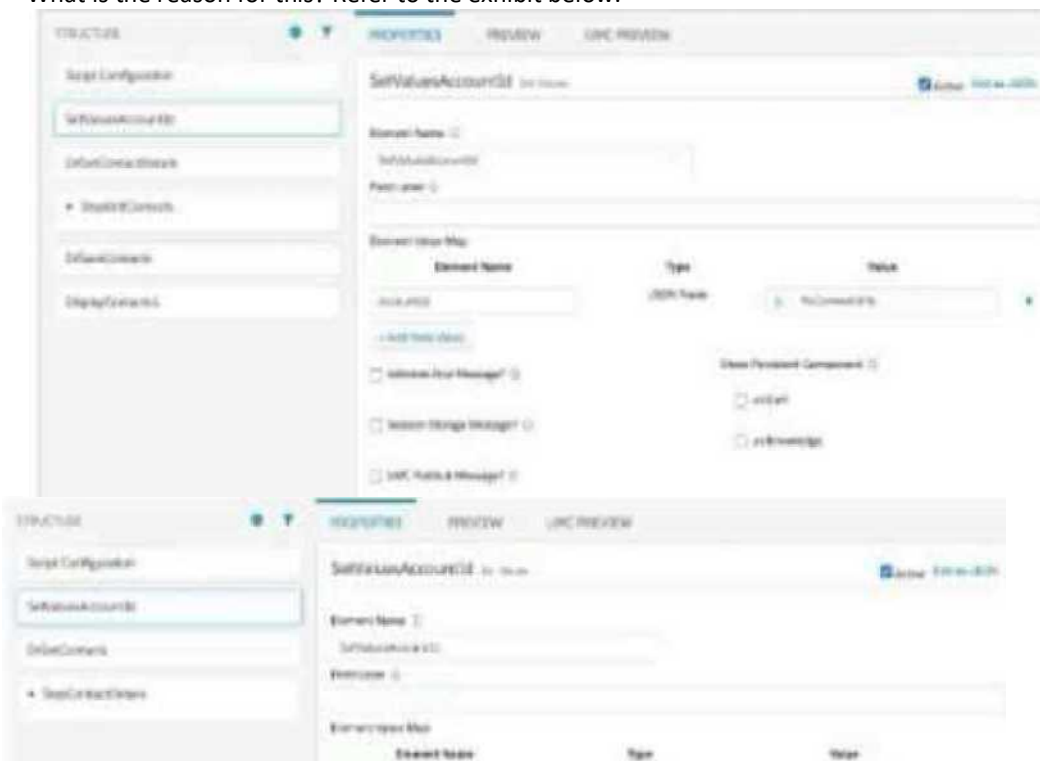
What is the reason for this? Refer to the exhibit below.

STRUCTURE

Script Configuration

SetValuesAccountId

DrGetContactDetails

▾ StepEditContacts

DrSaveContacts

DisplayContactsL

PROPERTIES PREVIEW LWC PREVIEW

SetValuesAccountId Set Values

Active Edit as JSON

Element Name

SetValuesAccountId

Field Label

Element Value Map

| Element Name | Type | Value |
|---|---|---|
| AccountId | JSON Path | %ContextId% |

+ Add New Value

Validate Post Message?

Session Storage Message?

LWC PubSub Message?

Show Persistent Component

vlcCart

vlcKnowledge

STRUCTURE

Script Configuration

SetValuesAccountId

DrGetContacts

▾ StepContactViews

PROPERTIES PREVIEW LWC PREVIEW

SetValuesAccountId Set Values

Active Edit as JSON

Element Name

SetValuesAccountId

Field Label

Element Value Map

Element Name Type Value